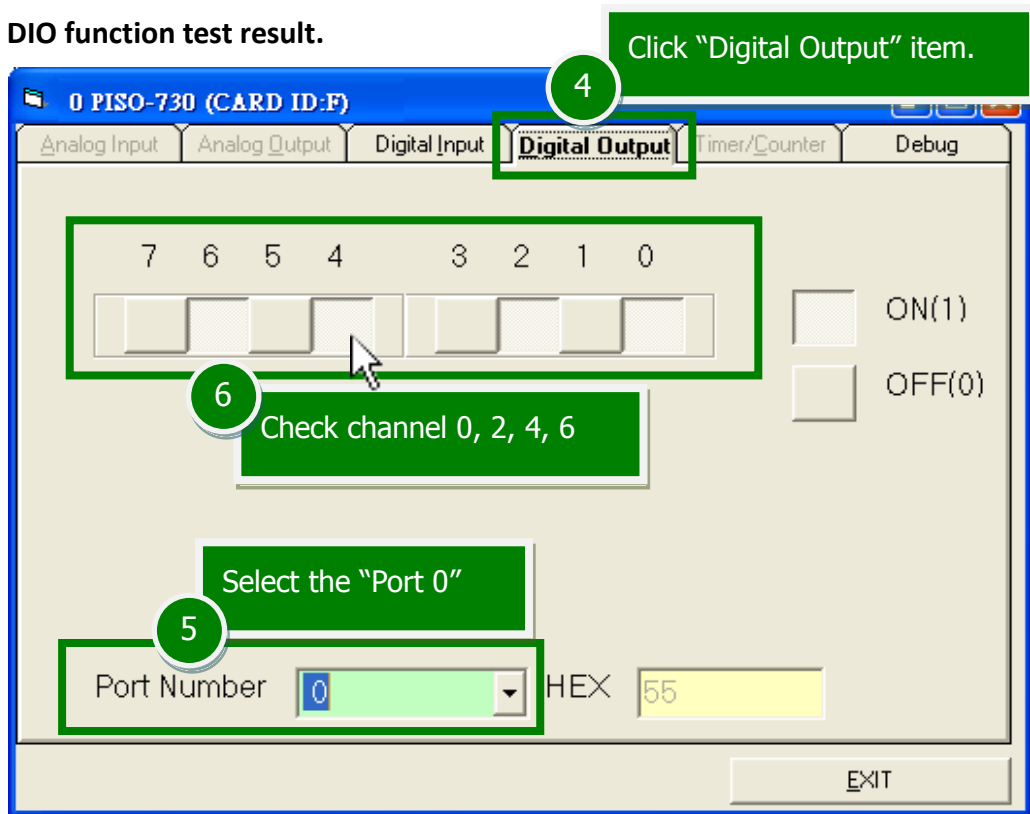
DIO function test result.

Click “Digital Output” item.

4

0 PISO-730 (CARD ID:F)

Analog Input | Analog Output | Digital Input | Digital Output | Timer/Counter | Debug

7 6 5 4 3 2 1 0

ON(1)

OFF(0)

6

Check channel 0, 2, 4, 6

Select the “Port 0”

5

Port Number 0 HEX 55

EXIT